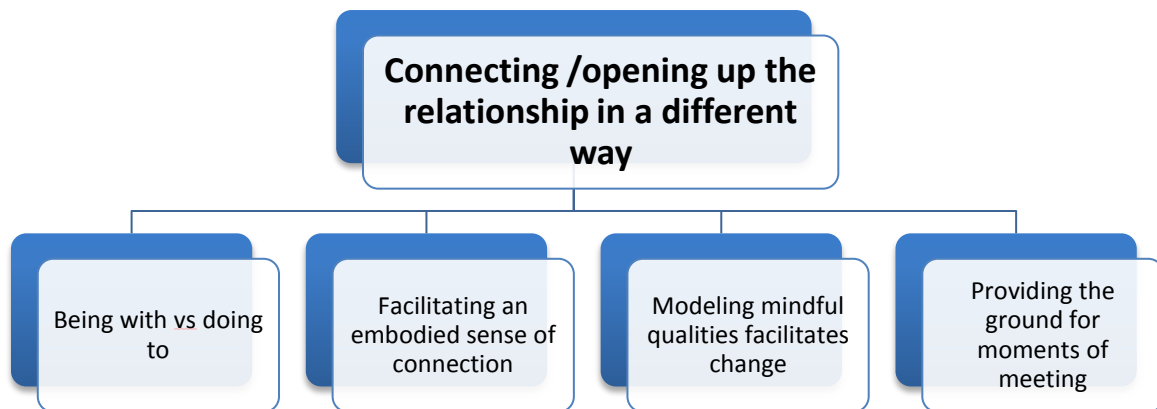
Connecting /opening up the relationship in a different way

Being with vs doing to

Facilitating an embodied sense of connection

Modeling mindful qualities facilitates change

Providing the ground for moments of meeting